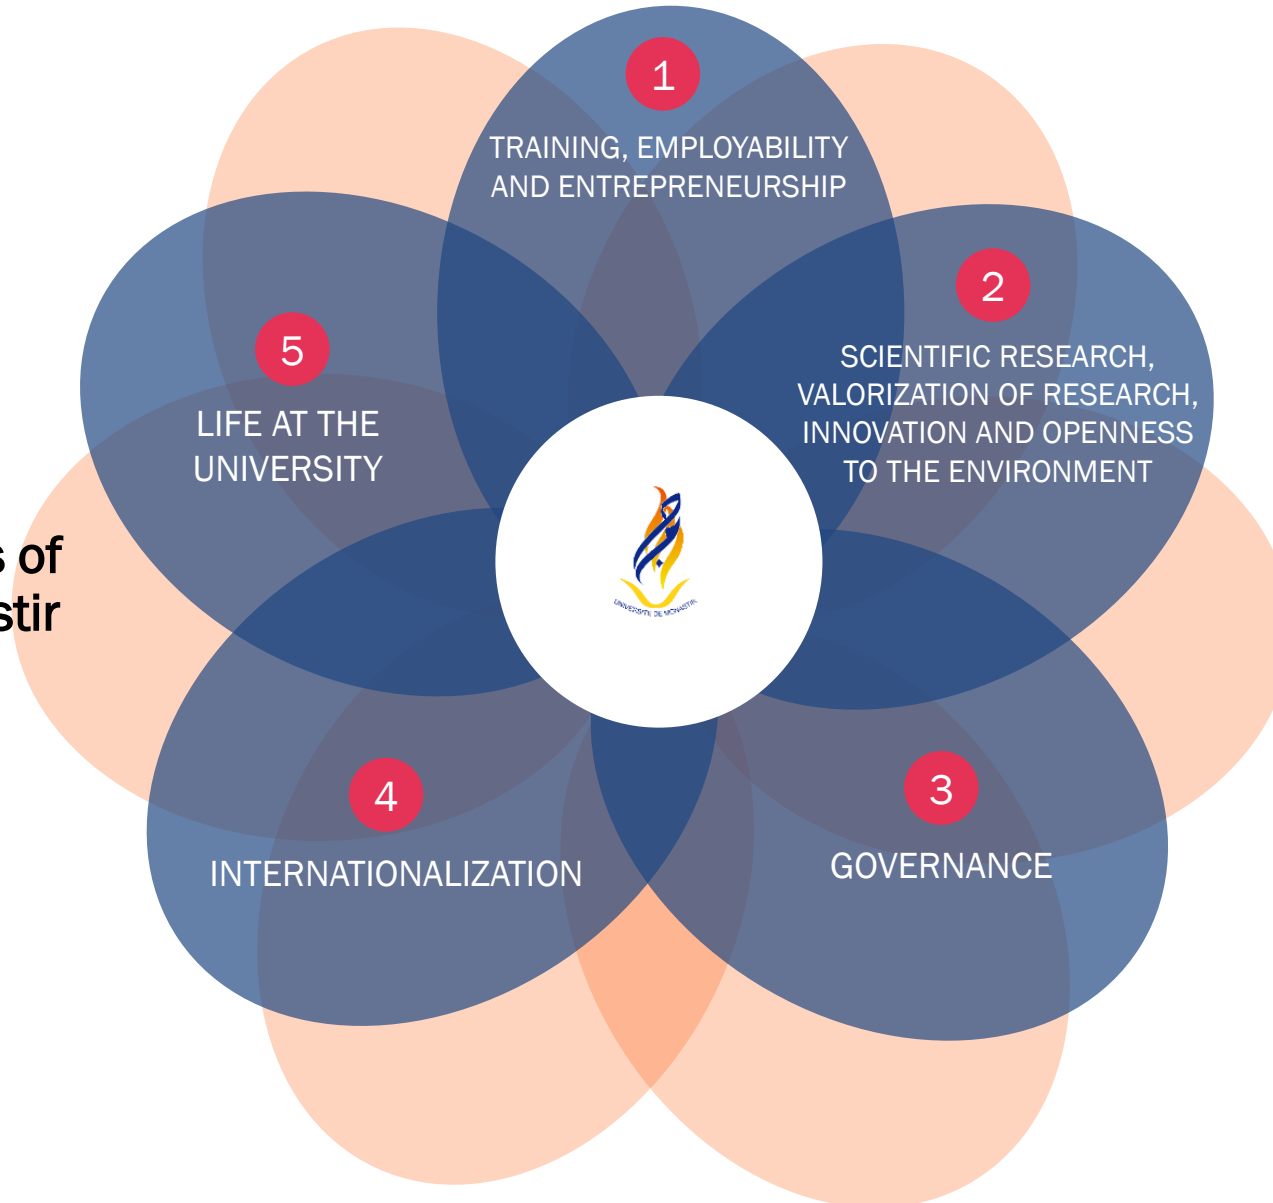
s of
stir

1

TRAINING, EMPLOYABILITY AND ENTREPRENEURSHIP

2

SCIENTIFIC RESEARCH, VALORIZATION OF RESEARCH, INNOVATION AND OPENNESS TO THE ENVIRONMENT

5

LIFE AT THE UNIVERSITY

UNIVERSITE DE MONASTIR

4

INTERNATIONALIZATION

3

GOVERNANCE